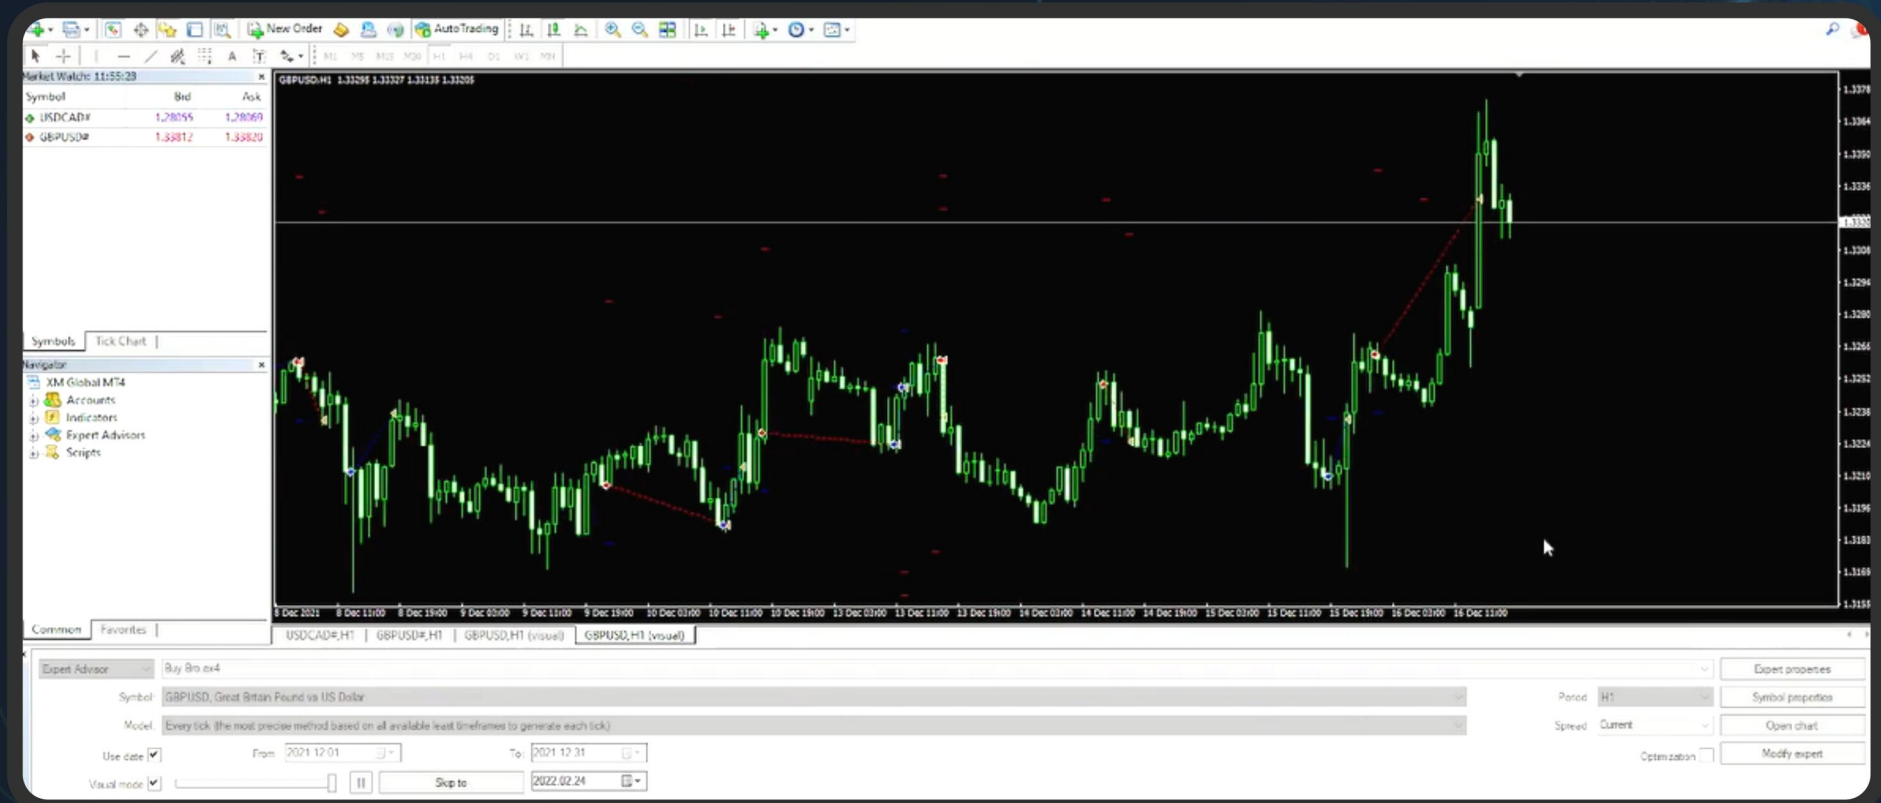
New Order AutoTrading

M1 M5 M15 M30 H1 H4 D1 W1 MN

Market Watch: 11:55:23
| Symbol | Bid | Ask |
|---|---|---|
| USDCAD# | 1.28055 | 1.28069 |
| GBPUSD# | 1.33812 | 1.33820 |

Symbols Tick Chart

Navigator
XM Global MT4
Accounts
Indicators
Expert Advisors
Scripts

Common Favorites

GBPUSD,H1 1.33295 1.33327 1.33135 1.33205

1.3378
1.3364
1.3350
1.3336
1.3322
1.3308
1.3294
1.3280
1.3266
1.3252
1.3238
1.3224
1.3210
1.3196
1.3183
1.3169
1.3155

8 Dec 2021 8 Dec 11:00 8 Dec 19:00 9 Dec 03:00 9 Dec 11:00 9 Dec 19:00 10 Dec 03:00 10 Dec 11:00 10 Dec 19:00 13 Dec 03:00 13 Dec 11:00 13 Dec 19:00 14 Dec 03:00 14 Dec 11:00 14 Dec 19:00 15 Dec 03:00 15 Dec 11:00 15 Dec 19:00 16 Dec 03:00 16 Dec 11:00

USDCAD#,H1 GBPUSD#,H1 GBPUSD,H1 (visual) GBPUSD,H1 (visual)

Expert Advisor Buy Bro.ex4 Expert properties
Symbol: GBPUSD, Great Britain Pound vs US Dollar Period H1 Symbol properties
Model: Every tick (the most precise method based on all available least timeframes to generate each tick) Spread Current Open chart
Use date From: 2021.12.01 To: 2021.12.31 Optimization Modify expert
Visual mode Skip to 2022.02.24